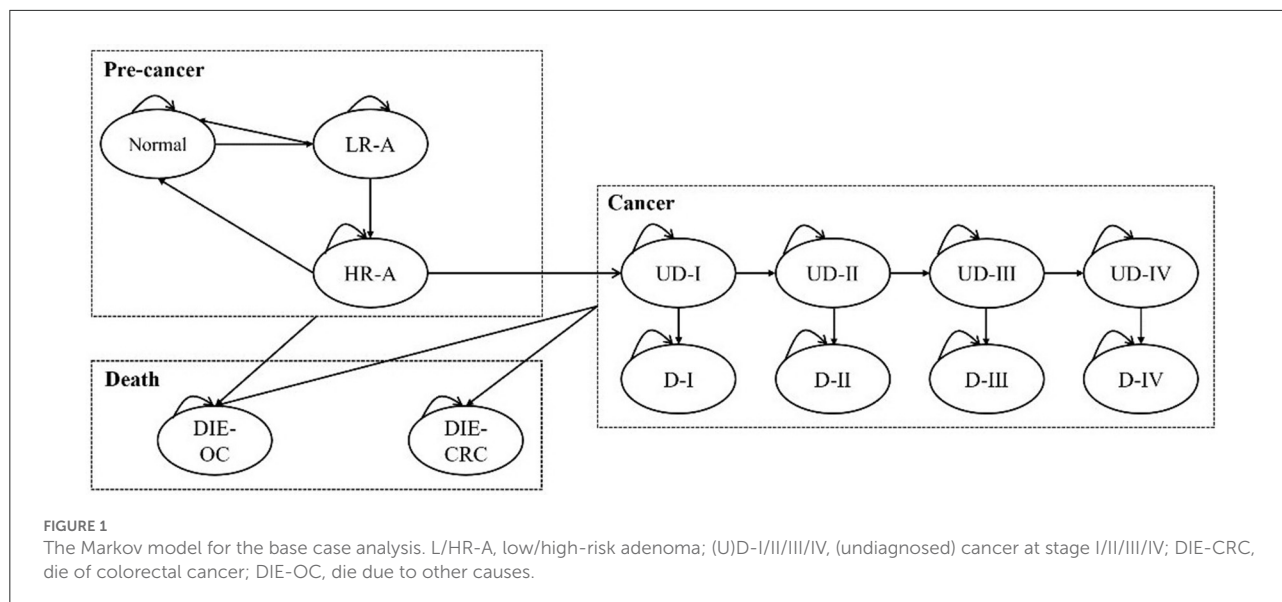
Pre-cancer

Normal

LR-A

HR-A

Cancer

UD-I

UD-II

UD-III

UD-IV

D-I

D-II

D-III

D-IV

Death

DIE-OC

DIE-CRC

FIGURE 1
The Markov model for the base case analysis. L/HR-A, low/high-risk adenoma; (U)D-I/II/III/IV, (undiagnosed) cancer at stage I/II/III/IV; DIE-CRC, die of colorectal cancer; DIE-OC, die due to other causes.